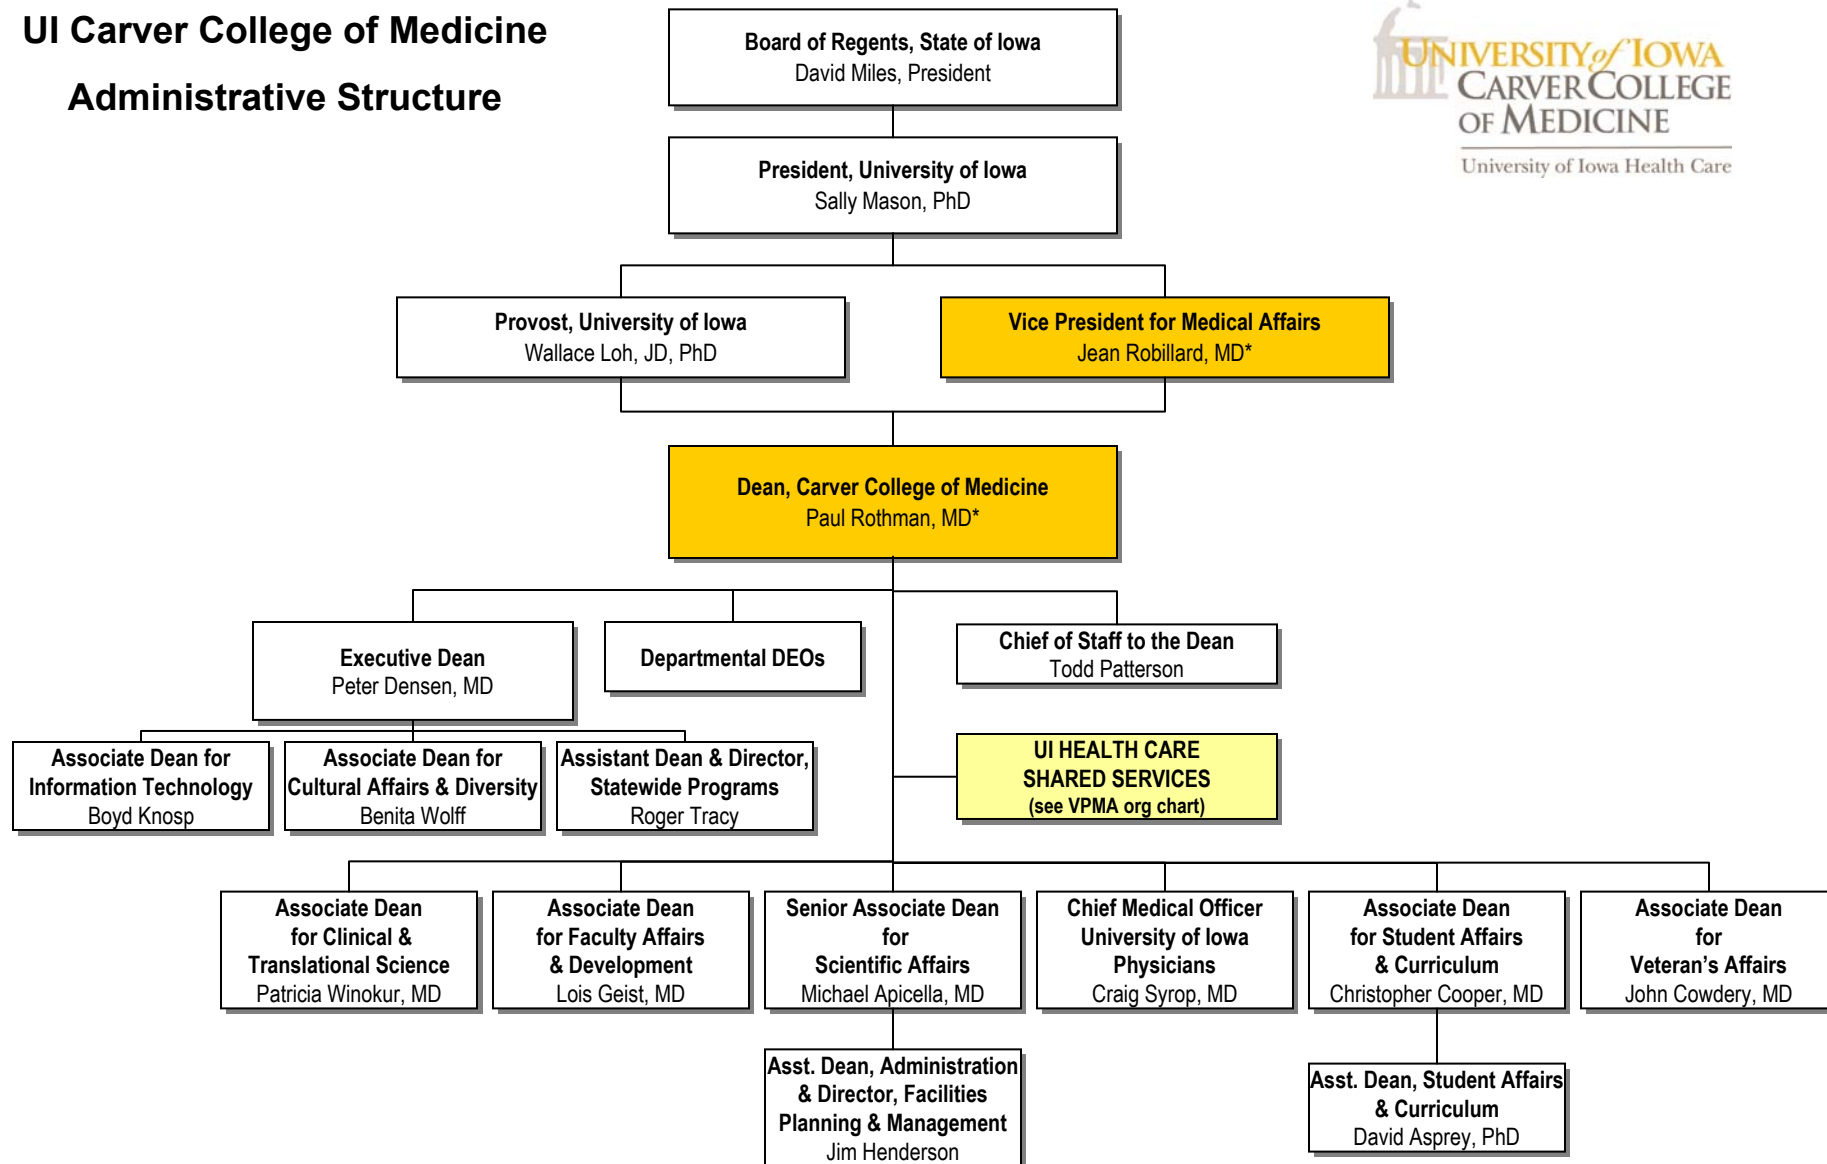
UI Carver College of Medicine
Administrative Structure

UNIVERSITY of IOWA
CARVER COLLEGE OF MEDICINE
University of Iowa Health Care

Board of Regents, State of Iowa
David Miles, President

President, University of Iowa
Sally Mason, PhD

Provost, University of Iowa
Wallace Loh, JD, PhD

Vice President for Medical Affairs
Jean Robillard, MD*

Dean, Carver College of Medicine
Paul Rothman, MD*

Executive Dean
Peter Densen, MD

Departmental DEOs

Chief of Staff to the Dean
Todd Patterson

Associate Dean for Information Technology
Boyd Knosp

Associate Dean for Cultural Affairs & Diversity
Benita Wolff

Assistant Dean & Director, Statewide Programs
Roger Tracy

UI HEALTH CARE SHARED SERVICES
(see VPMA org chart)

Associate Dean for Clinical & Translational Science
Patricia Winokur, MD

Associate Dean for Faculty Affairs & Development
Lois Geist, MD

Senior Associate Dean for Scientific Affairs
Michael Apicella, MD

Chief Medical Officer University of Iowa Physicians
Craig Syrop, MD

Associate Dean for Student Affairs & Curriculum
Christopher Cooper, MD

Associate Dean for Veteran's Affairs
John Cowdery, MD

Asst. Dean, Administration & Director, Facilities Planning & Management
Jim Henderson

Asst. Dean, Student Affairs & Curriculum
David Asprey, PhD